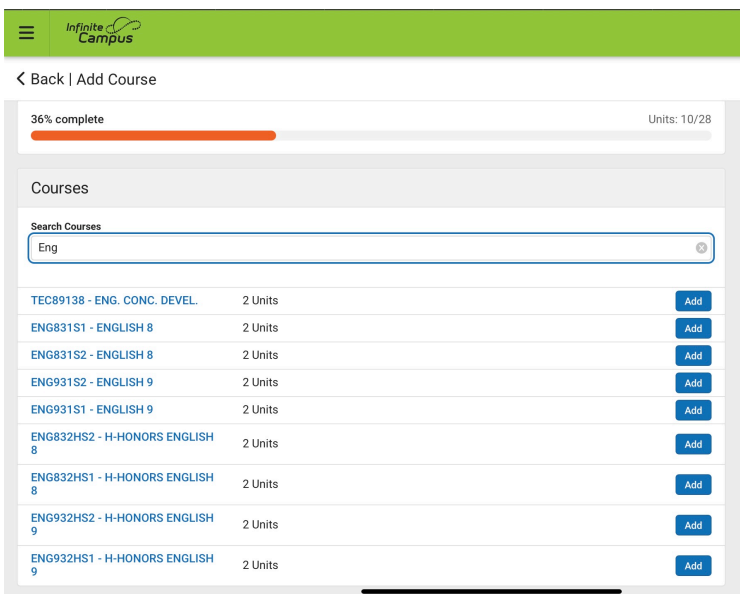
Infinite Campus

< Back | Add Course

36% complete

Units: 10/28

Courses

Search Courses

Eng

| | | |
|---|---|---|
| TEC89138 - ENG. CONC. DEVEL. | 2 Units | Add |
| ENG831S1 - ENGLISH 8 | 2 Units | Add |
| ENG831S2 - ENGLISH 8 | 2 Units | Add |
| ENG931S2 - ENGLISH 9 | 2 Units | Add |
| ENG931S1 - ENGLISH 9 | 2 Units | Add |
| ENG832HS2 - H-HONORS ENGLISH 8 | 2 Units | Add |
| ENG832HS1 - H-HONORS ENGLISH 8 | 2 Units | Add |
| ENG932HS2 - H-HONORS ENGLISH 9 | 2 Units | Add |
| ENG932HS1 - H-HONORS ENGLISH 9 | 2 Units | Add |